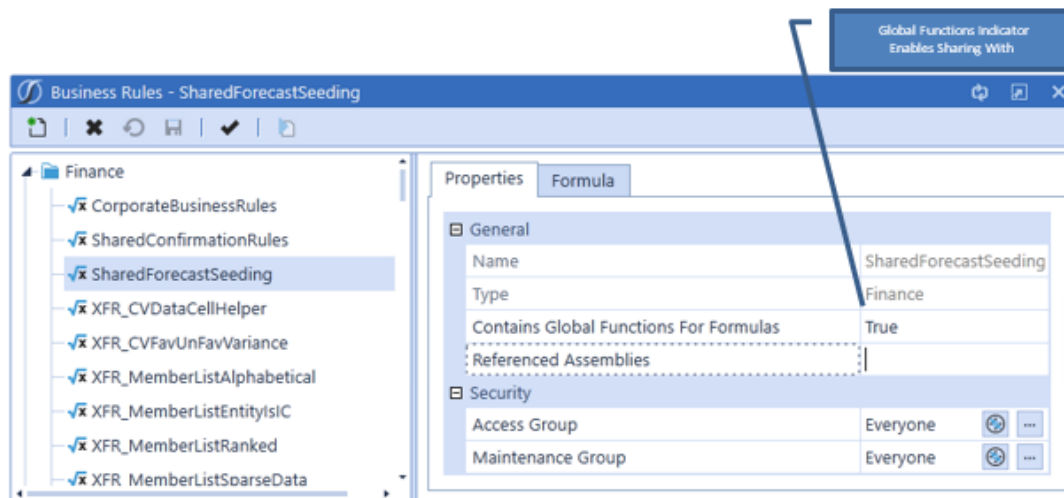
Global Functions Indicator Enables Sharing With

Business Rules - SharedForecastSeeding

Finance
CorporateBusinessRules
SharedConfirmationRules
SharedForecastSeeding
XFR_CVDataCellHelper
XFR_CVFavUnFavVariance
XFR_MemberListAlphabetical
XFR_MemberListEntityIsIC
XFR_MemberListRanked
XFR_MemberListSparseData

Properties | Formula

General
| Name | SharedForecastSeeding |
|---|---|
| Type | Finance |
| Contains Global Functions For Formulas | True |
| Referenced Assemblies | |

Security
| Access Group | Everyone |
|---|---|
| Maintenance Group | Everyone |